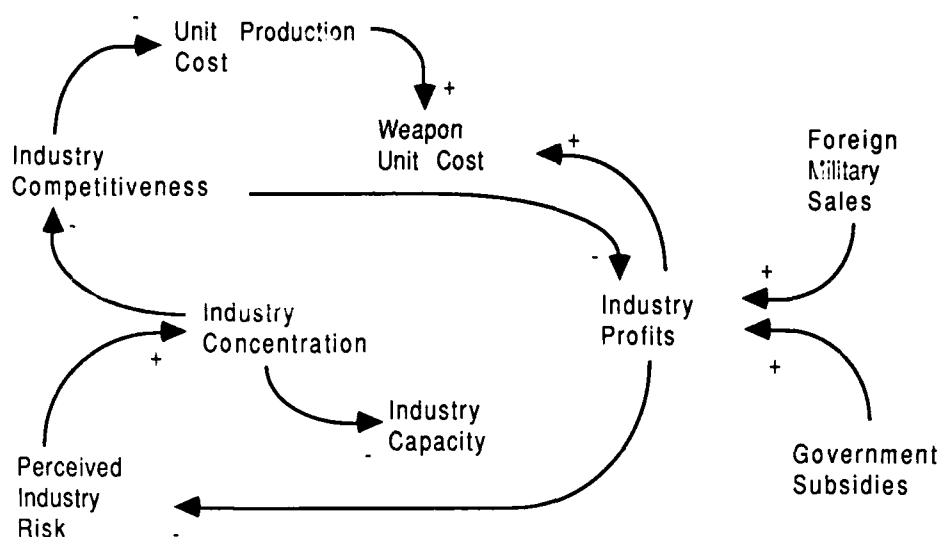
Unit Production Cost

Weapon Unit Cost

Industry Competitiveness

Foreign Military Sales

Industry Profits

Industry Concentration

Industry Capacity

Perceived Industry Risk

Government Subsidies

-
+
+
-
-
+
+
+
-
-